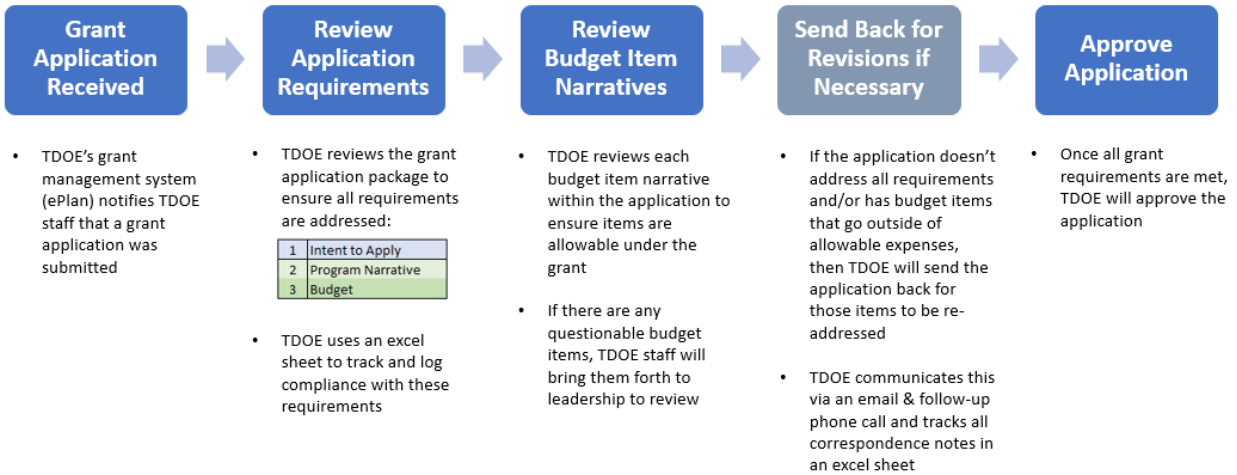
Grant Application Received

Review Application Requirements

Review Budget Item Narratives

Send Back for Revisions if Necessary

Approve Application

• TDOE's grant management system (ePlan) notifies TDOE staff that a grant application was submitted

• TDOE reviews the grant application package to ensure all requirements are addressed:

| 1 | Intent to Apply |
|---|---|
| 2 | Program Narrative |
| 3 | Budget |

• TDOE uses an excel sheet to track and log compliance with these requirements

• TDOE reviews each budget item narrative within the application to ensure items are allowable under the grant

• If there are any questionable budget items, TDOE staff will bring them forth to leadership to review

• If the application doesn't address all requirements and/or has budget items that go outside of allowable expenses, then TDOE will send the application back for those items to be re-addressed

• TDOE communicates this via an email & follow-up phone call and tracks all correspondence notes in an excel sheet

• Once all grant requirements are met, TDOE will approve the application